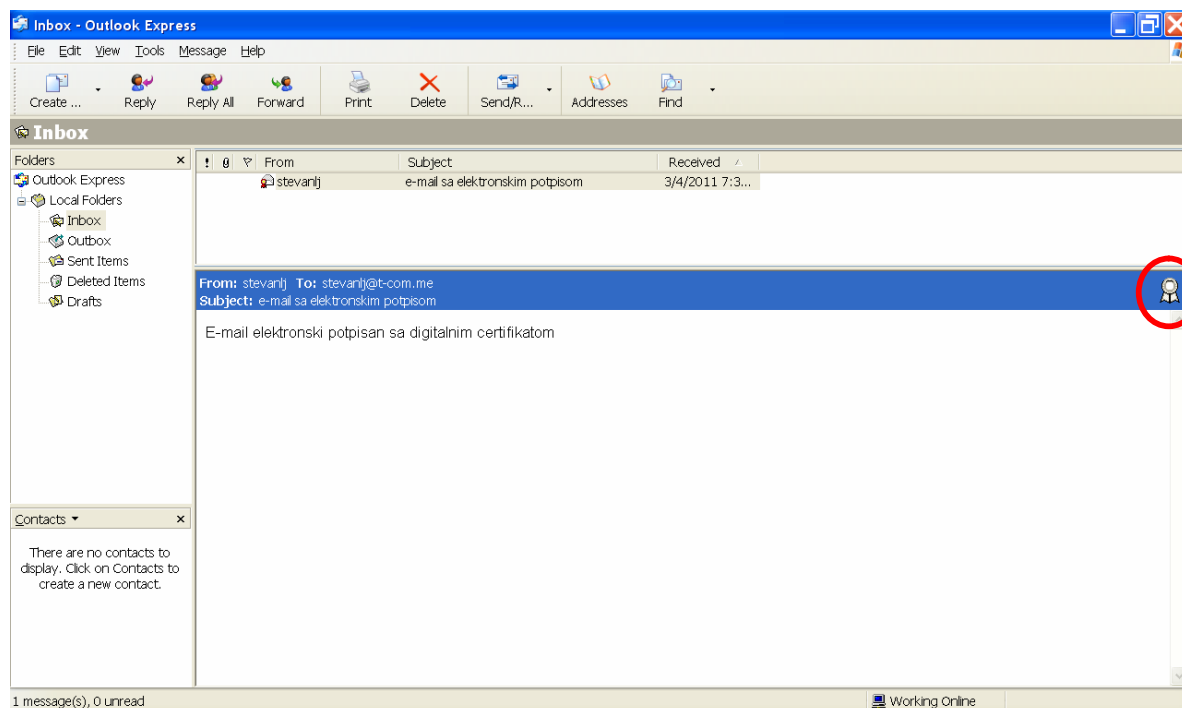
Inbox - Outlook Express

File Edit View Tools Message Help

Create ... Reply Reply All Forward Print Delete Send/R... Addresses Find

Inbox

Folders
Outlook Express
Local Folders
Inbox
Outbox
Sent Items
Deleted Items
Drafts

| ! | From | Subject | Received |
|---|---|---|---|
| | stevanlj | e-mail sa elektronskim potpisom | 3/4/2011 7:3... |

From: stevanlj To: stevanlj@t-com.me
Subject: e-mail sa elektronskim potpisom

E-mail elektronski potpisan sa digitalnim certifikatom

Contacts

There are no contacts to display. Click on Contacts to create a new contact.

1 message(s), 0 unread

Working Online